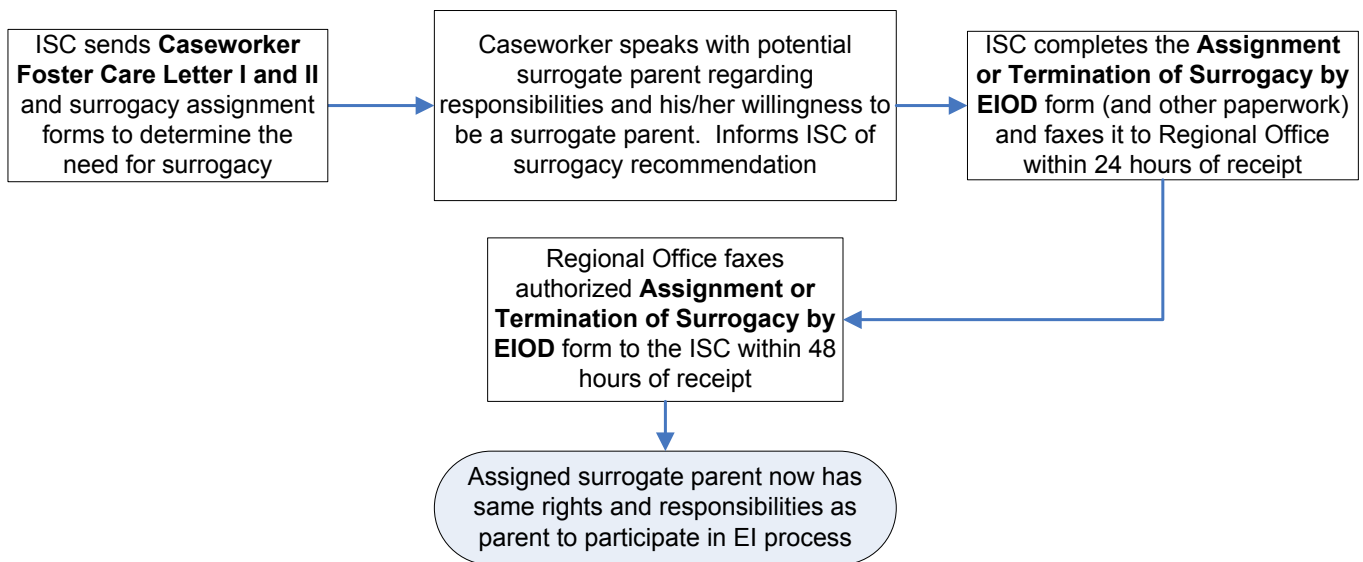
ISC sends **Caseworker Foster Care Letter I and II** and surrogacy assignment forms to determine the need for surrogacy

Caseworker speaks with potential surrogate parent regarding responsibilities and his/her willingness to be a surrogate parent.  Informs ISC of surrogacy recommendation

ISC completes the **Assignment or Termination of Surrogacy by EIOD** form (and other paperwork) and faxes it to Regional Office within 24 hours of receipt

Regional Office faxes authorized **Assignment or Termination of Surrogacy by EIOD** form to the ISC within 48 hours of receipt

Assigned surrogate parent now has same rights and responsibilities as parent to participate in EI process